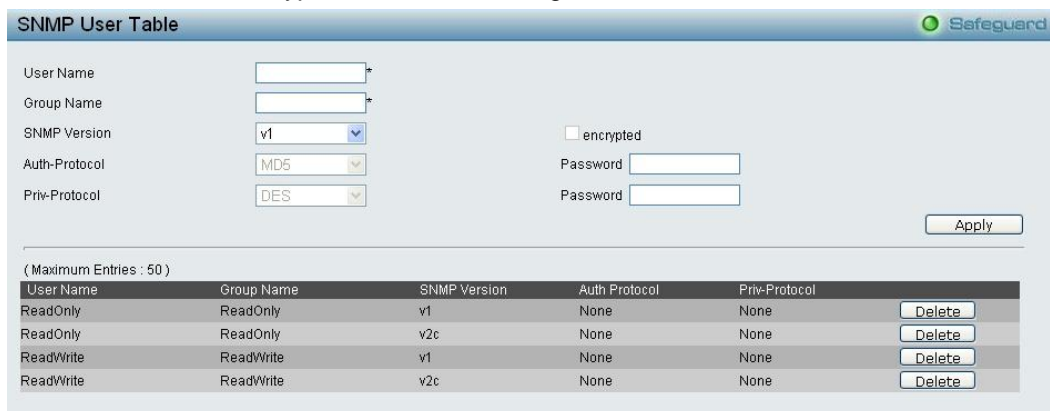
SNMP User Table

Safeguard

User Name *

Group Name *

SNMP Version v1

encrypted

Auth-Protocol MD5

Password

Priv-Protocol DES

Password

Apply

(Maximum Entries : 50)

| User Name | Group Name | SNMP Version | Auth Protocol | Priv-Protocol | |
|---|---|---|---|---|---|
| ReadOnly | ReadOnly | v1 | None | None | Delete |
| ReadOnly | ReadOnly | v2c | None | None | Delete |
| ReadWrite | ReadWrite | v1 | None | None | Delete |
| ReadWrite | ReadWrite | v2c | None | None | Delete |